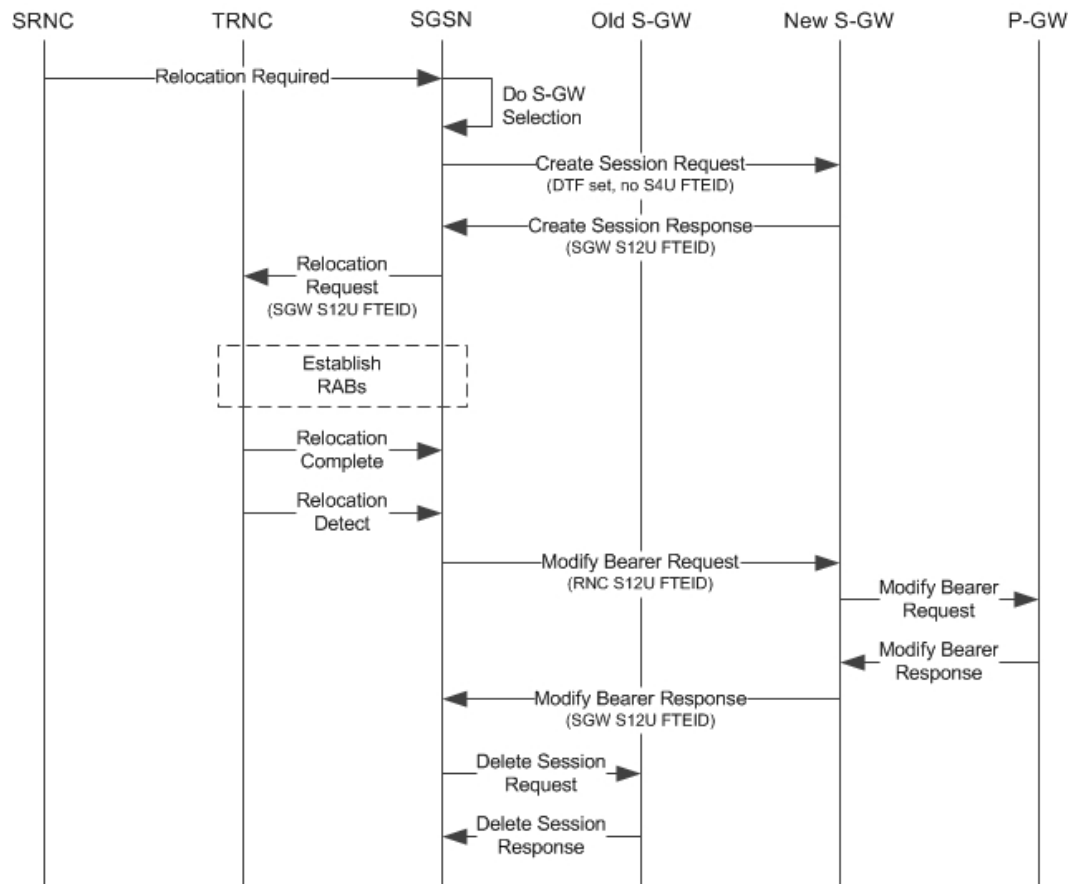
SRNC
TRNC
SGSN
Old S-GW
New S-GW
P-GW

Relocation Required

Do S-GW Selection

Create Session Request
(DTF set, no S4U FTEID)

Create Session Response
(SGW S12U FTEID)

Relocation Request
(SGW S12U FTEID)

Establish RABs

Relocation Complete

Relocation Detect

Modify Bearer Request
(RNC S12U FTEID)

Modify Bearer Request

Modify Bearer Response

Modify Bearer Response
(SGW S12U FTEID)

Delete Session Request

Delete Session Response